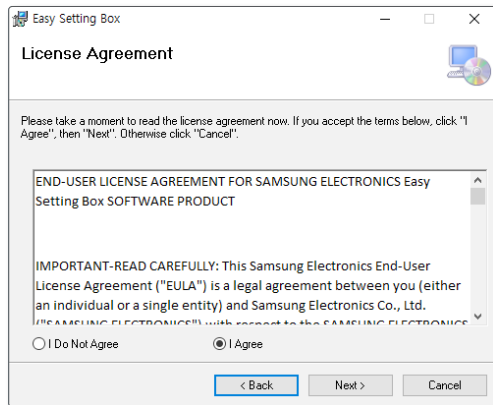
Easy Setting Box

License Agreement

Please take a moment to read the license agreement now. If you accept the terms below, click "I Agree", then "Next". Otherwise click "Cancel".

END-USER LICENSE AGREEMENT FOR SAMSUNG ELECTRONICS Easy Setting Box SOFTWARE PRODUCT

IMPORTANT-READ CAREFULLY: This Samsung Electronics End-User License Agreement ("EULA") is a legal agreement between you (either an individual or a single entity) and Samsung Electronics Co., Ltd. ("SAMSUNG ELECTRONICS") with respect to the SAMSUNG ELECTRONICS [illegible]

I Do Not Agree

I Agree

< Back

Next >

Cancel